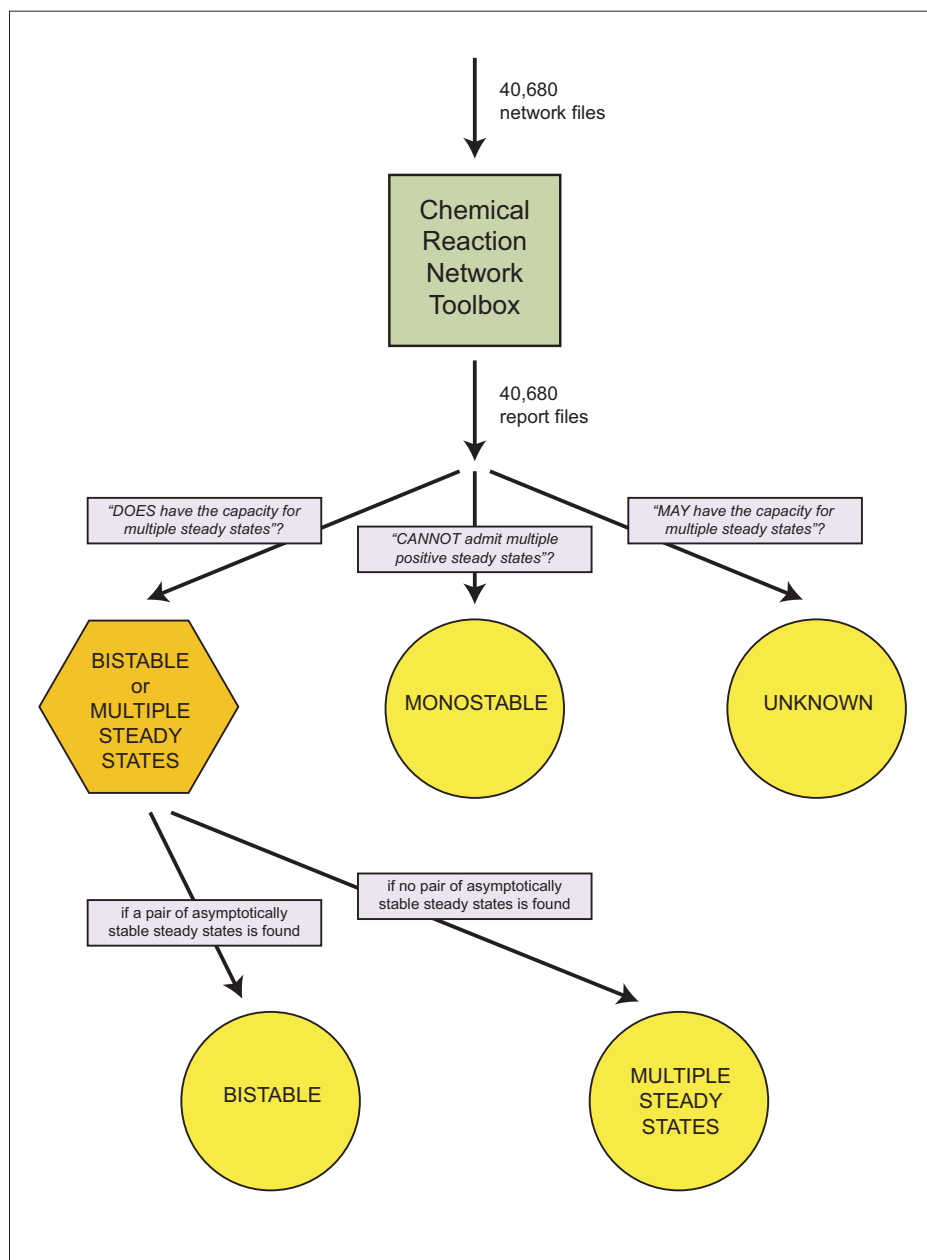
40,680
network files

Chemical Reaction Network Toolbox

40,680
report files

"DOES have the capacity for multiple steady states"?

"CANNOT admit multiple positive steady states"?

"MAY have the capacity for multiple steady states"?

BISTABLE or MULTIPLE STEADY STATES

MONOSTABLE

UNKNOWN

if a pair of asymptotically stable steady states is found

if no pair of asymptotically stable steady states is found

BISTABLE

MULTIPLE STEADY STATES